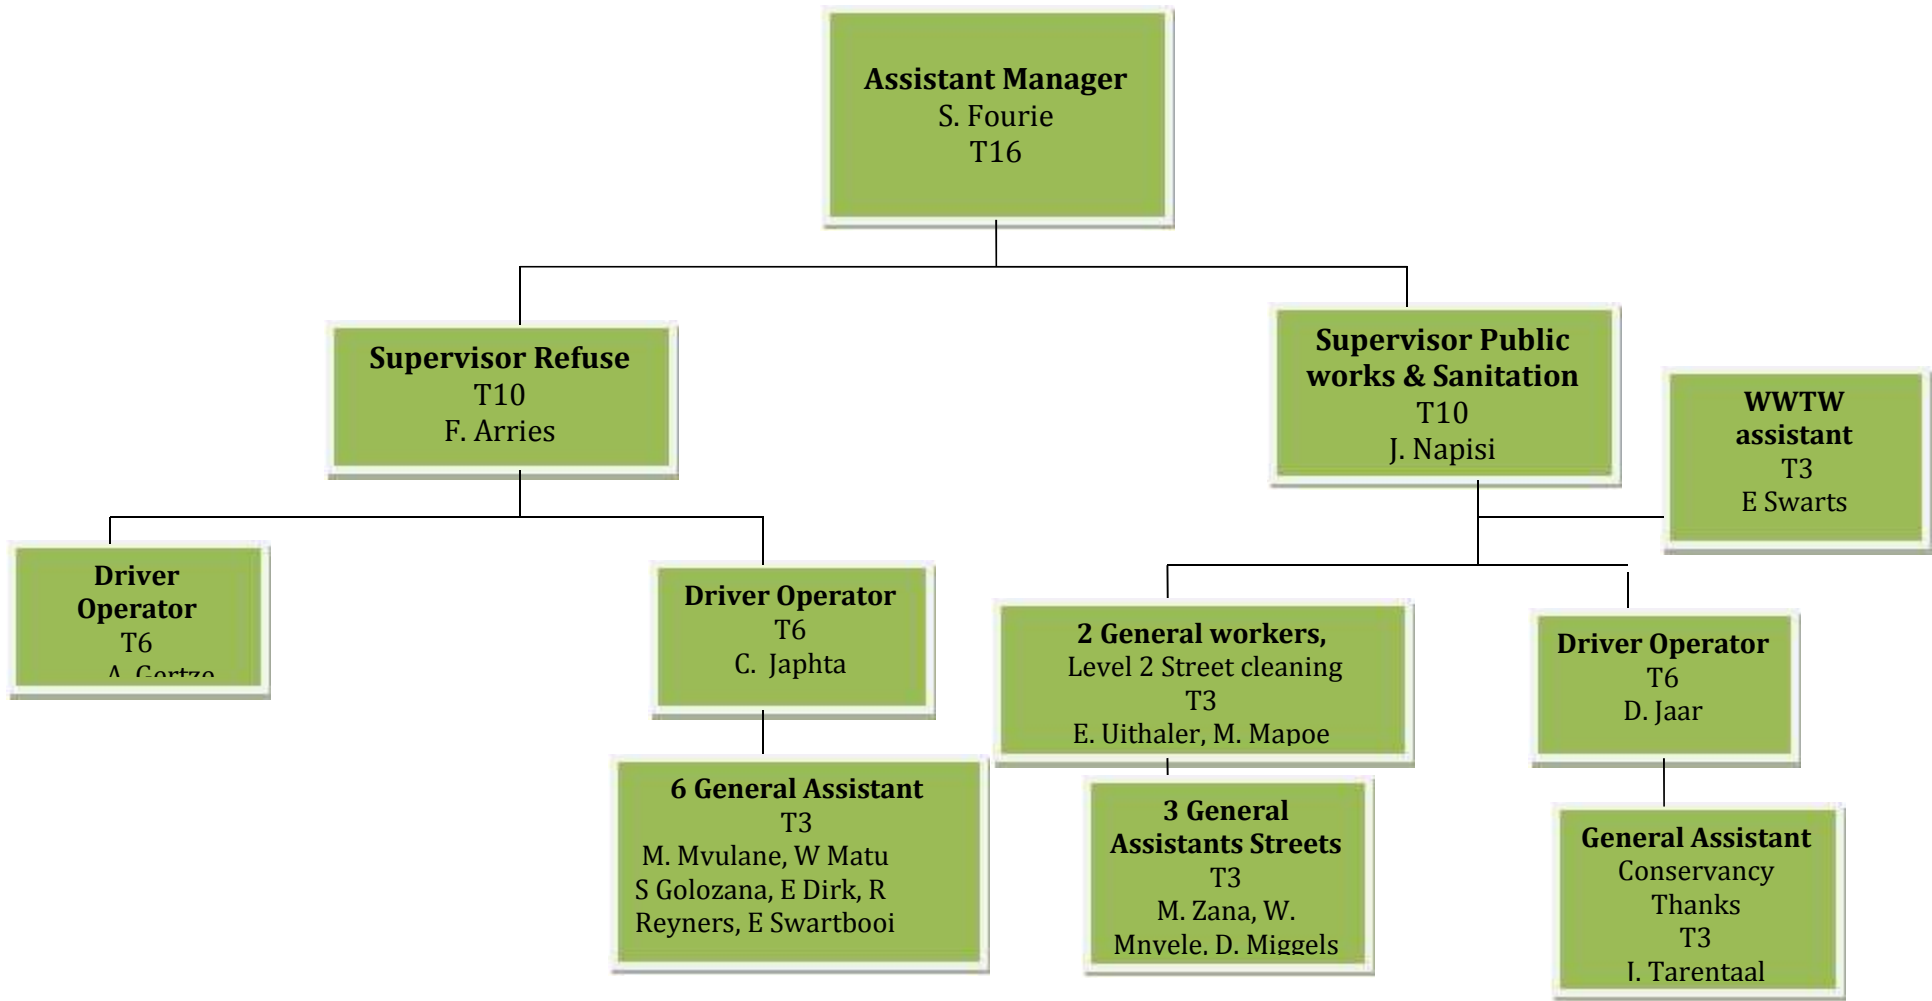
Assistant Manager
S. Fourie
T16

Supervisor Refuse
T10
F. Arries

Supervisor Public works & Sanitation
T10
J. Napisi

WWTW assistant
T3
E Swarts

Driver Operator
T6
A. Gertze

Driver Operator
T6
C. Japhta

2 General workers,
Level 2 Street cleaning
T3
E. Uithaler, M. Mapoe

Driver Operator
T6
D. Jaar

6 General Assistant
T3
M. Mvulane, W Matu
S Golozana, E Dirk, R Reyners, E Swartbooi

3 General Assistants Streets
T3
M. Zana, W. Mnvele, D. Miggels

General Assistant
Conservancy
Thanks
T3
I. Tarentaal